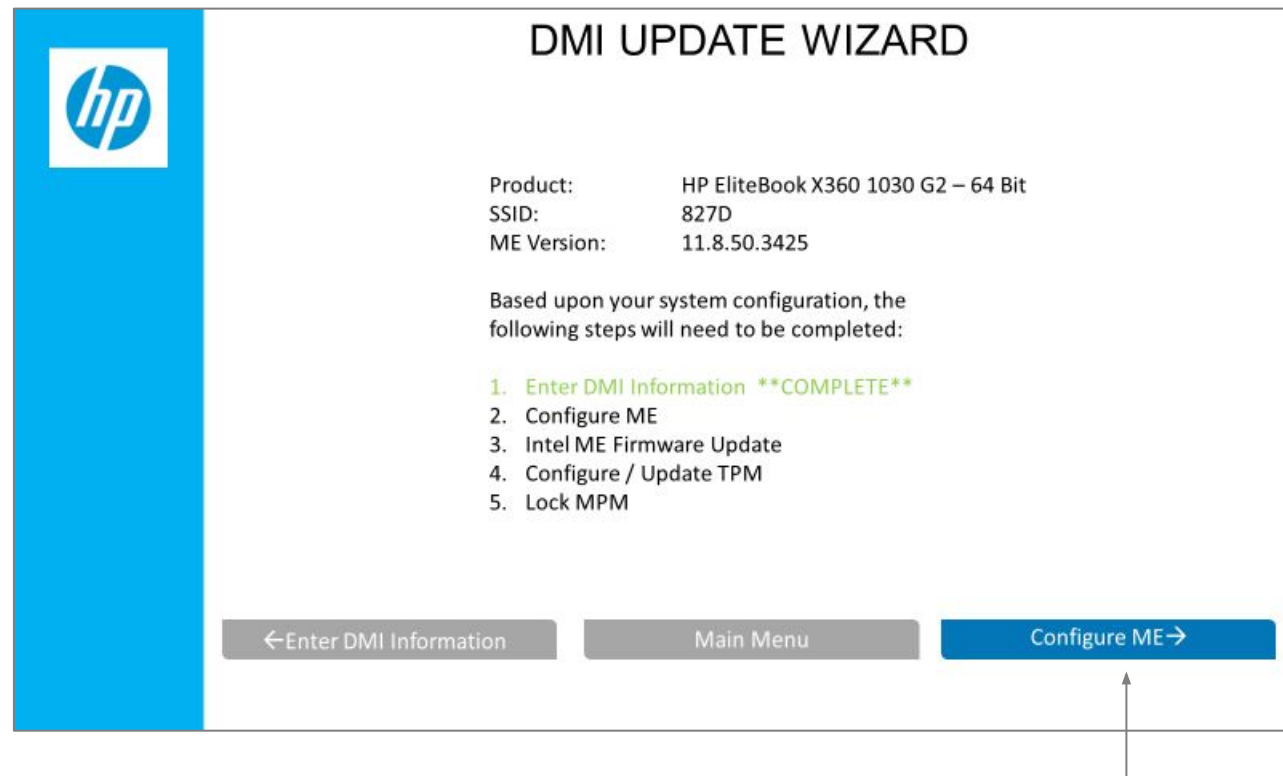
hp

DMI UPDATE WIZARD

| | |
|---|---|
| Product: | HP EliteBook X360 1030 G2 – 64 Bit |
| SSID: | 827D |
| ME Version: | 11.8.50.3425 |

Based upon your system configuration, the following steps will need to be completed:

1. Enter DMI Information **COMPLETE**
2. Configure ME
3. Intel ME Firmware Update
4. Configure / Update TPM
5. Lock MPM

←Enter DMI Information

Main Menu

Configure ME→